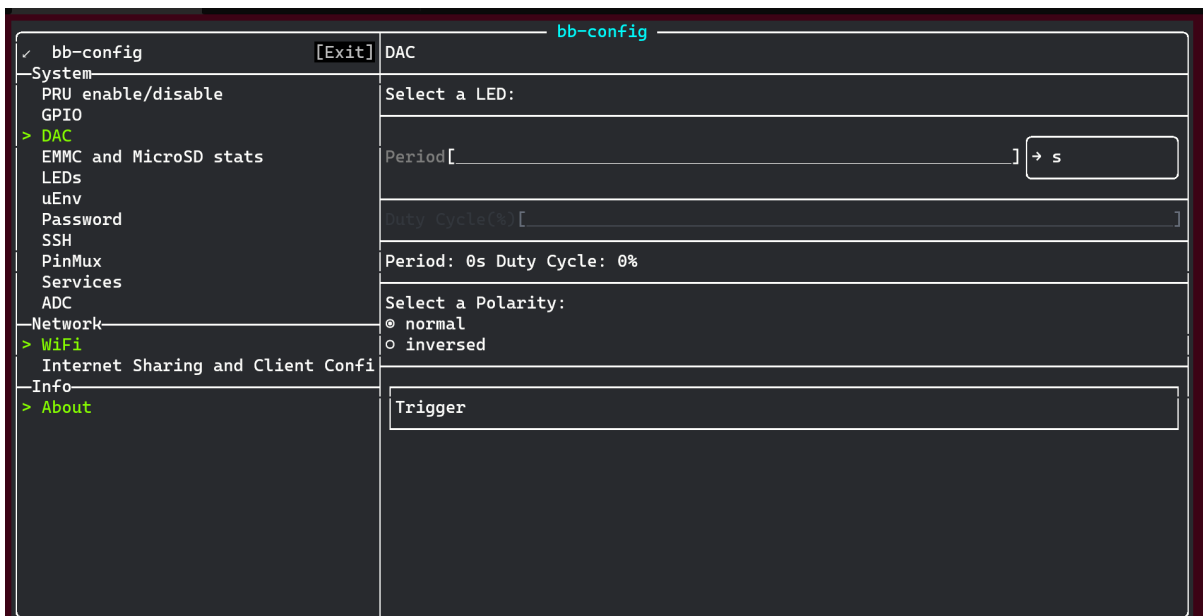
bb-config

✓ bb-config [Exit]
System
PRU enable/disable
GPIO
> DAC
EMMC and MicroSD stats
LEDs
uEnv
Password
SSH
PinMux
Services
ADC
Network
> WiFi
Internet Sharing and Client Confi
Info
> About

DAC

Select a LED:

Period[ ] → s

Duty Cycle(%)[ ]

Period: 0s Duty Cycle: 0%

Select a Polarity:
◉ normal
○ inversed

Trigger